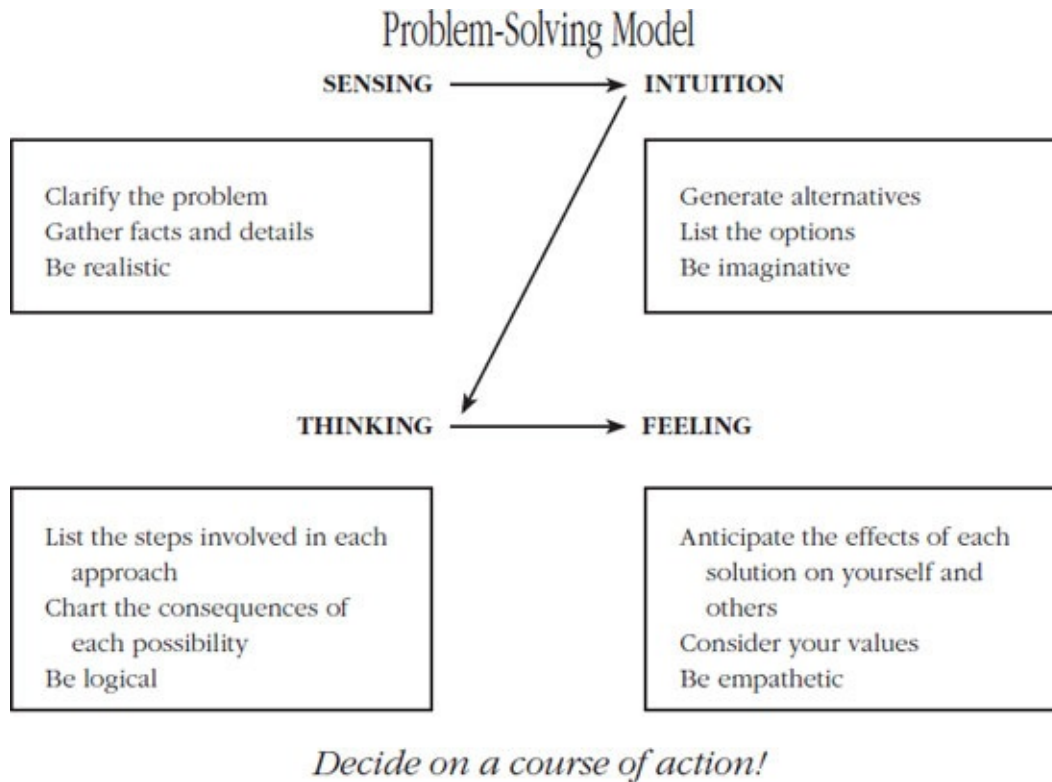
Problem-Solving Model

SENSING

INTUITION

Clarify the problem
Gather facts and details
Be realistic

Generate alternatives
List the options
Be imaginative

THINKING

FEELING

List the steps involved in each approach
Chart the consequences of each possibility
Be logical

Anticipate the effects of each solution on yourself and others
Consider your values
Be empathetic

*Decide on a course of action!*